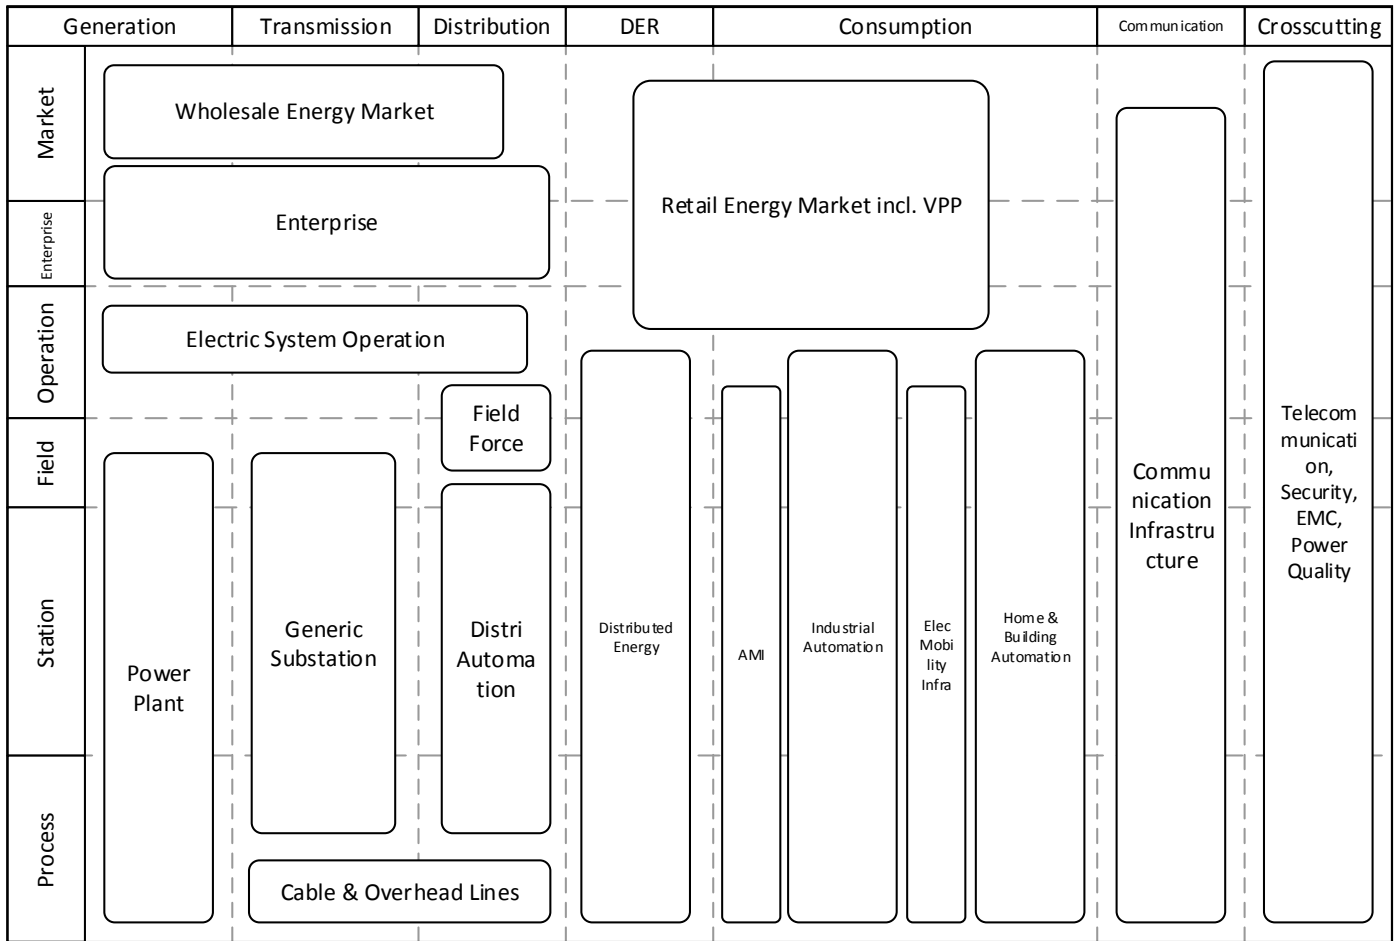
| Generation | Transmission | Distribution | DER | Consumption | Communication | Crosscutting |
|---|---|---|---|---|---|---|

Market

Enterprise

Operation

Field

Station

Process

Wholesale Energy Market

Enterprise

Retail Energy Market incl. VPP

Electric System Operation

Field Force

Power Plant

Generic Substation

Distri Automation

Distributed Energy

AMI

Industrial Automation

Elec Mobility Infra

Home & Building Automation

Communication Infrastructure

Telecommunication, Security, EMC, Power Quality

Cable & Overhead Lines